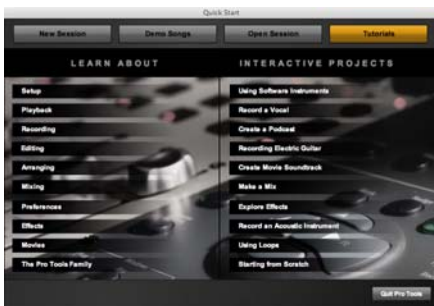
Quick Start

New Session
Demo Songs
Open Session
Tutorials

LEARN ABOUT

Setup
Playback
Recording
Editing
Arranging
Mixing
Preferences
Effects
Movies
The Pro Tools Family

INTERACTIVE PROJECTS

Using Software Instruments
Record a Vocal
Create a Podcast
Recording Electric Guitar
Create Movie Soundtrack
Make a Mix
Explore Effects
Record an Acoustic Instrument
Using Loops
Starting from Scratch

Quit Pro Tools